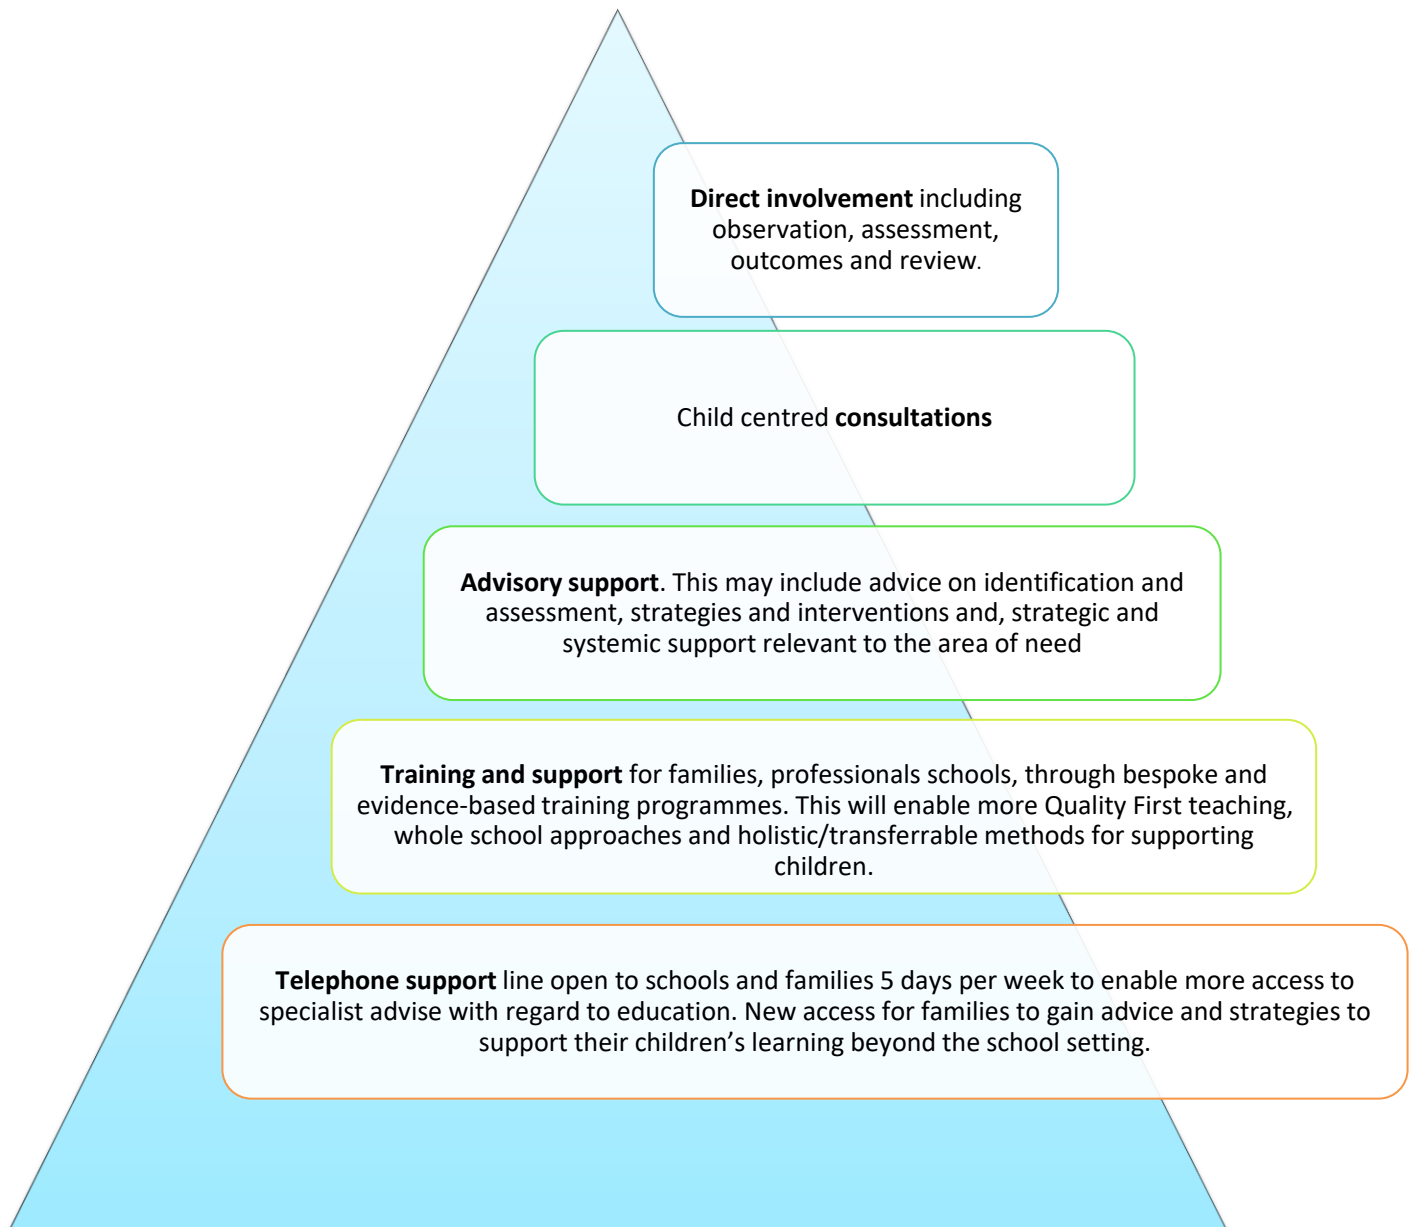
**Direct involvement** including observation, assessment, outcomes and review.

Child centred **consultations**

**Advisory support**. This may include advice on identification and assessment, strategies and interventions and, strategic and systemic support relevant to the area of need

**Training and support** for families, professionals schools, through bespoke and evidence-based training programmes. This will enable more Quality First teaching, whole school approaches and holistic/transferrable methods for supporting children.

**Telephone support** line open to schools and families 5 days per week to enable more access to specialist advise with regard to education. New access for families to gain advice and strategies to support their children's learning beyond the school setting.